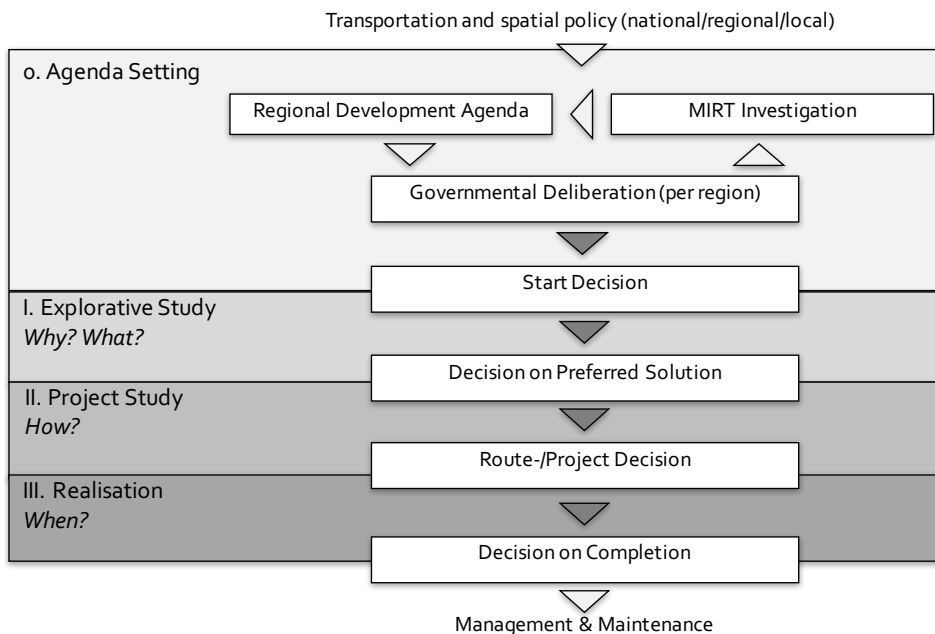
Transportation and spatial policy (national/regional/local)

0. Agenda Setting

Regional Development Agenda

MIRT Investigation

Governmental Deliberation (per region)

Start Decision

I. Explorative Study
*Why? What?*

Decision on Preferred Solution

II. Project Study
*How?*

Route-/Project Decision

III. Realisation
*When?*

Decision on Completion

Management & Maintenance